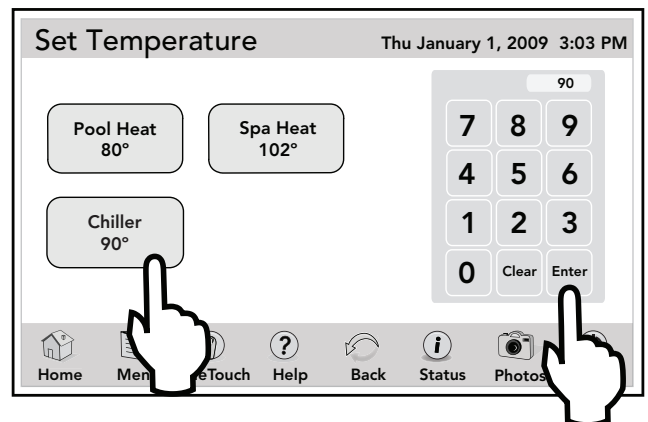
Set Temperature

Thu January 1, 2009 3:03 PM

Pool Heat
80°

Spa Heat
102°

Chiller
90°

90

| 7 | 8 | 9 |
|---|---|---|
| 4 | 5 | 6 |
| 1 | 2 | 3 |
| 0 | Clear | Enter |

Home Men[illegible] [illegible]eTouch Help Back Status Photos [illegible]